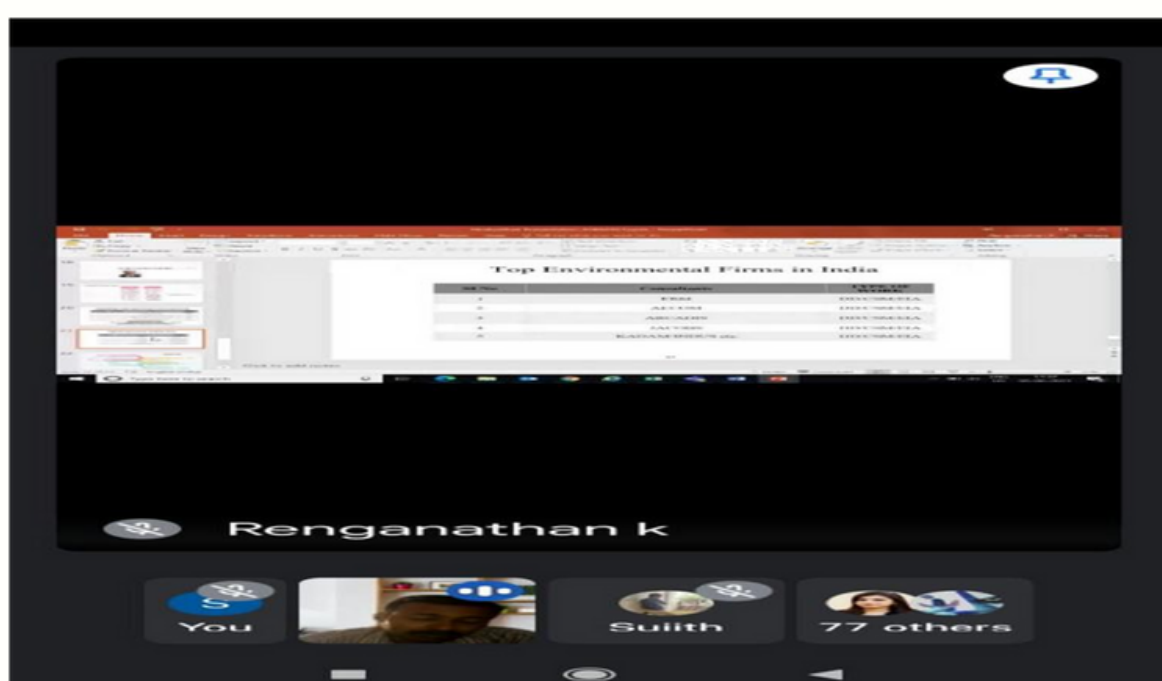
Top Environmental Firms in India

| Sl.No. | Consultants | TYPE OF WORK |
|---|---|---|
| 1 | ERM | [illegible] |
| 2 | AECOM | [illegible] |
| 3 | ARCADIS | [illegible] |
| 4 | JACOBS | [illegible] |
| 5 | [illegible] | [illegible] |

Type here to search

Renganathan k

S
You

Sujith

77 others